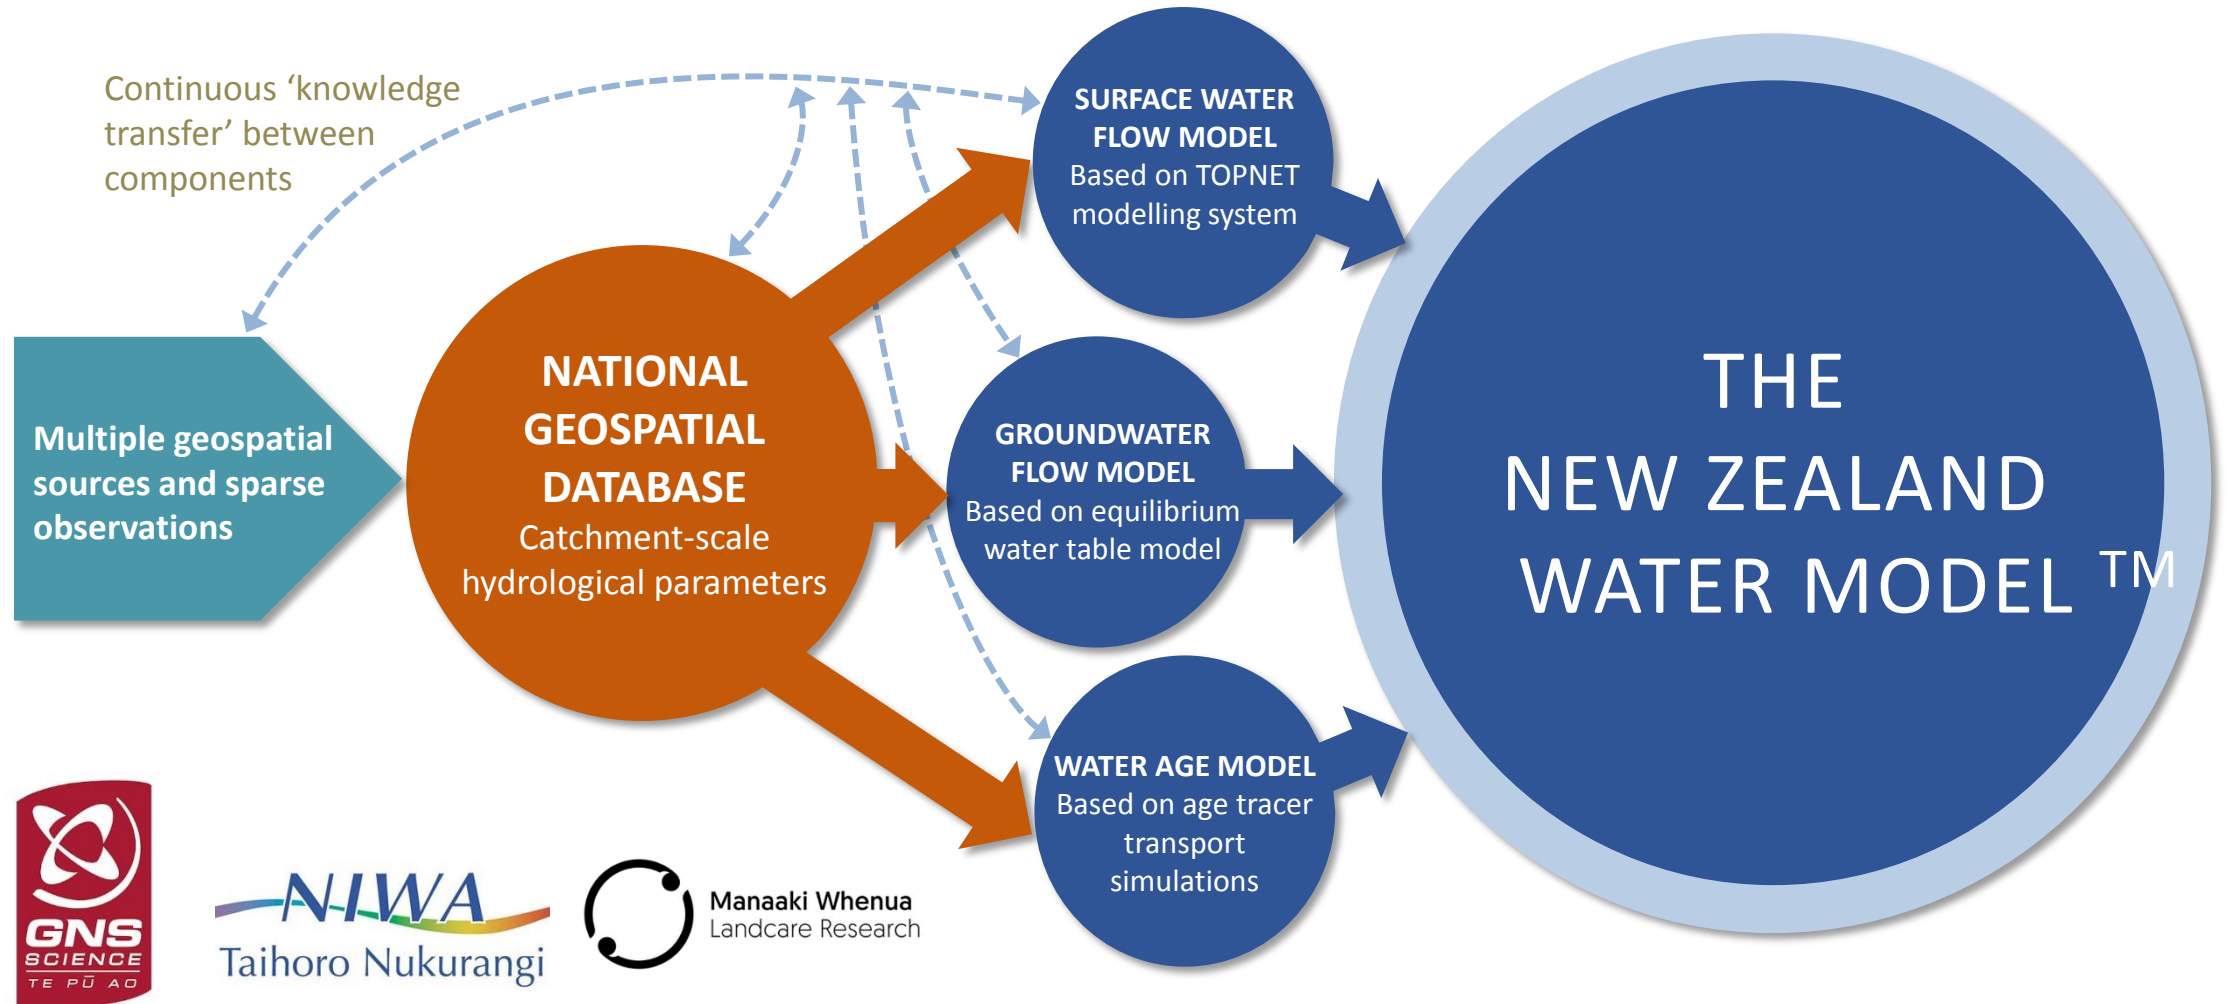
Continuous 'knowledge transfer' between components

SURFACE WATER FLOW MODEL
Based on TOPNET modelling system

Multiple geospatial sources and sparse observations

NATIONAL GEOSPATIAL DATABASE
Catchment-scale hydrological parameters

GROUNDWATER FLOW MODEL
Based on equilibrium water table model

THE NEW ZEALAND WATER MODEL ™

WATER AGE MODEL
Based on age tracer transport simulations

GNS SCIENCE
TE PŪ AO

NIWA
Taihoro Nukurangi

Manaaki Whenua
Landcare Research